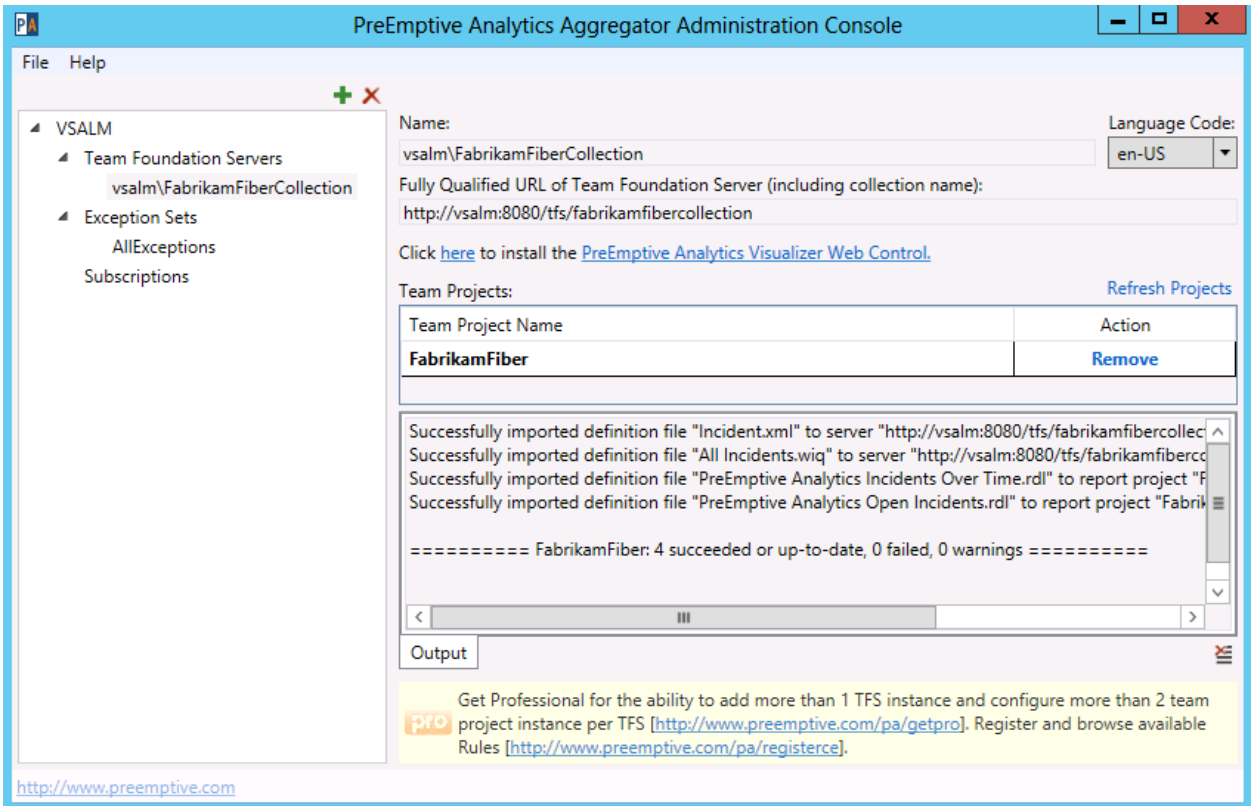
PA PreEmptive Analytics Aggregator Administration Console

File Help

VSALM
Team Foundation Servers
vsalm\FabrikamFiberCollection
Exception Sets
AllExceptions
Subscriptions

Name:
vsalm\FabrikamFiberCollection

Language Code:
en-US

Fully Qualified URL of Team Foundation Server (including collection name):
http://vsalm:8080/tfs/fabrikamfibercollection

Click here to install the PreEmptive Analytics Visualizer Web Control.

Team Projects:

Refresh Projects

| Team Project Name | Action |
|---|---|
| FabrikamFiber | Remove |

Successfully imported definition file "Incident.xml" to server "http://vsalm:8080/tfs/fabrikamfibercollec
Successfully imported definition file "All Incidents.wiq" to server "http://vsalm:8080/tfs/fabrikamfiberc
Successfully imported definition file "PreEmptive Analytics Incidents Over Time.rdl" to report project "F
Successfully imported definition file "PreEmptive Analytics Open Incidents.rdl" to report project "Fabrik

========== FabrikamFiber: 4 succeeded or up-to-date, 0 failed, 0 warnings ==========

Output

pro Get Professional for the ability to add more than 1 TFS instance and configure more than 2 team project instance per TFS [http://www.preemptive.com/pa/getpro]. Register and browse available Rules [http://www.preemptive.com/pa/registerce].

http://www.preemptive.com